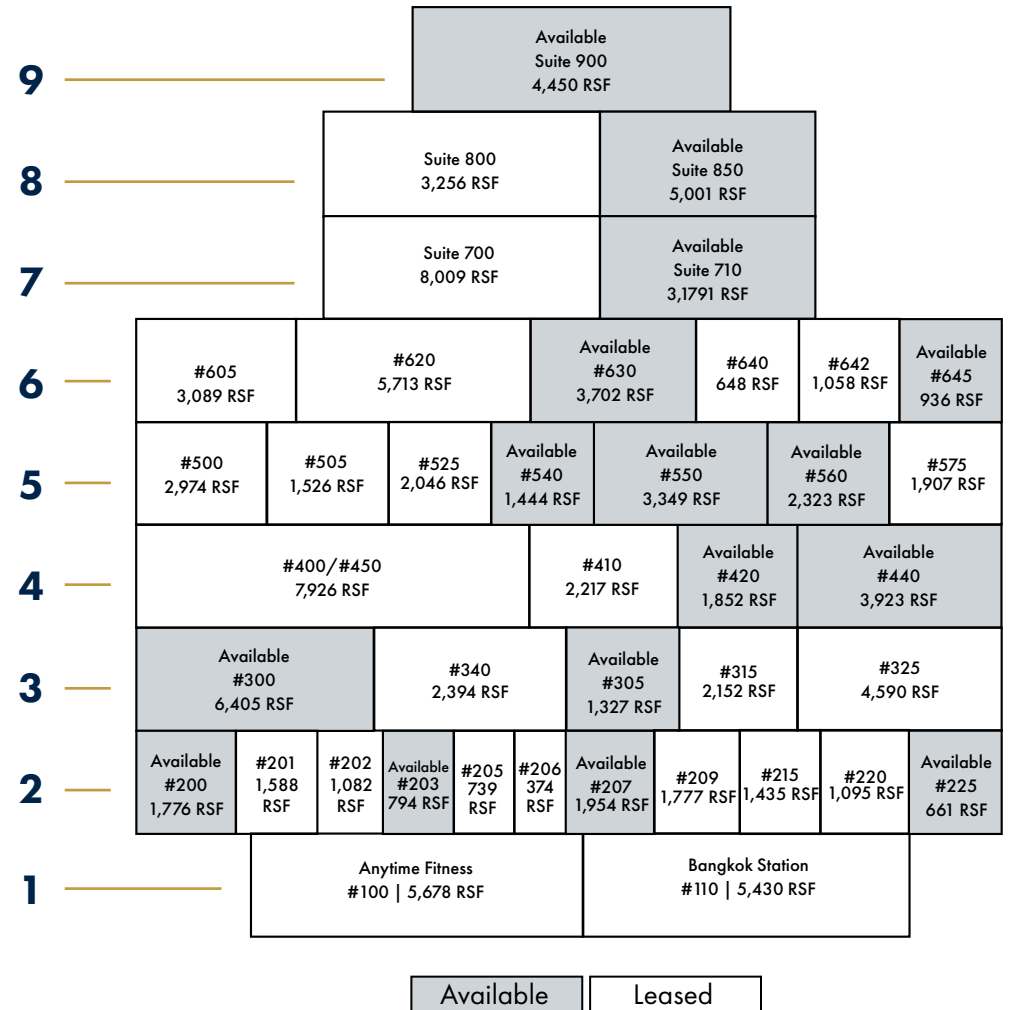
9

Available
Suite 900
4,450 RSF

8

Suite 800
3,256 RSF

Available
Suite 850
5,001 RSF

7

Suite 700
8,009 RSF

Available
Suite 710
3,1791 RSF

6

#605
3,089 RSF

#620
5,713 RSF

Available
#630
3,702 RSF

#640
648 RSF

#642
1,058 RSF

Available
#645
936 RSF

5

#500
2,974 RSF

#505
1,526 RSF

#525
2,046 RSF

Available
#540
1,444 RSF

Available
#550
3,349 RSF

Available
#560
2,323 RSF

#575
1,907 RSF

4

#400/#450
7,926 RSF

#410
2,217 RSF

Available
#420
1,852 RSF

Available
#440
3,923 RSF

3

Available
#300
6,405 RSF

#340
2,394 RSF

Available
#305
1,327 RSF

#315
2,152 RSF

#325
4,590 RSF

2

Available
#200
1,776 RSF

#201
1,588
RSF

#202
1,082
RSF

Available
#203
794 RSF

#205
739
RSF

#206
374
RSF

Available
#207
1,954 RSF

#209
1,777 RSF

#215
1,435 RSF

#220
1,095 RSF

Available
#225
661 RSF

1

Anytime Fitness
#100 | 5,678 RSF

Bangkok Station
#110 | 5,430 RSF

Available
Leased